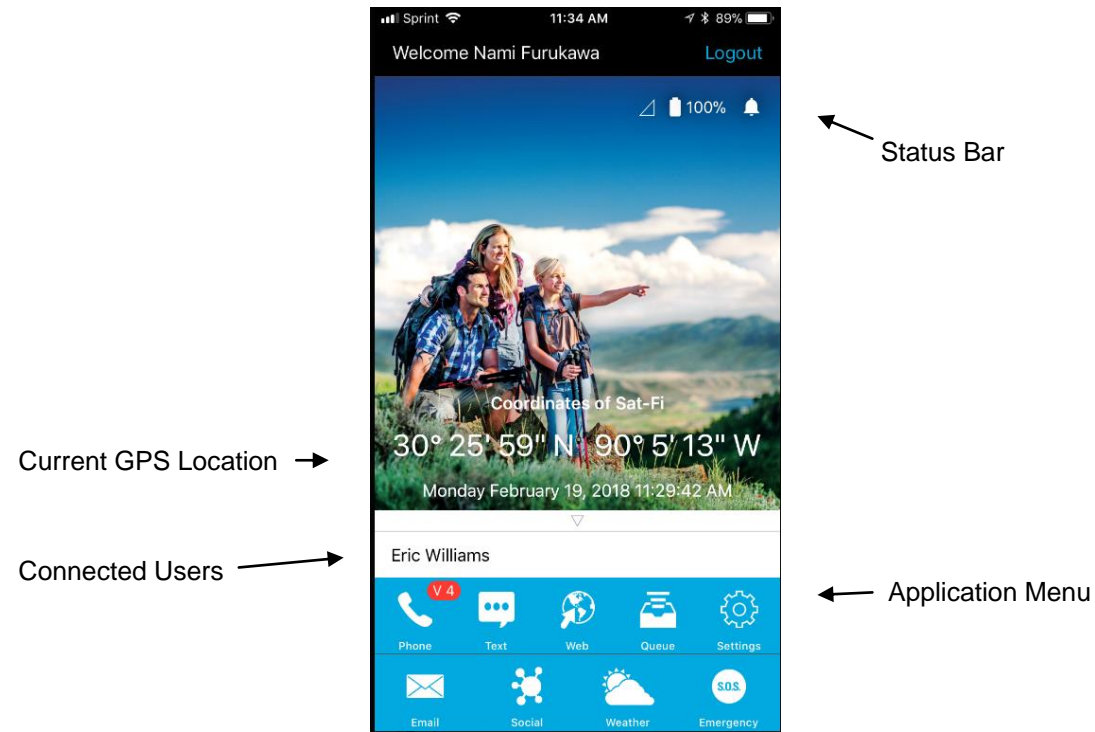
Sprint 11:34 AM 89%

Welcome Nami Furukawa Logout

100%

Status Bar

Coordinates of Sat-Fi

30° 25' 59" N 90° 5' 13" W

Monday February 19, 2018 11:29:42 AM

Current GPS Location

Eric Williams

Connected Users

V 4

Phone Text Web Queue Settings

S.O.S.

Email Social Weather Emergency

Application Menu